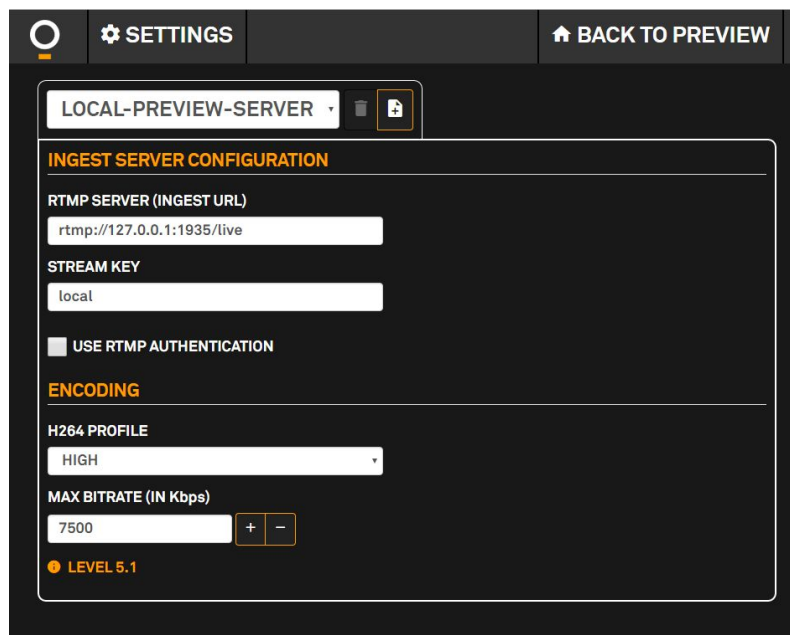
SETTINGS

BACK TO PREVIEW

LOCAL-PREVIEW-SERVER

INGEST SERVER CONFIGURATION

RTMP SERVER (INGEST URL)

rtmp://127.0.0.1:1935/live

STREAM KEY

local

USE RTMP AUTHENTICATION

ENCODING

H264 PROFILE

HIGH

MAX BITRATE (IN Kbps)

7500

+ −

LEVEL 5.1